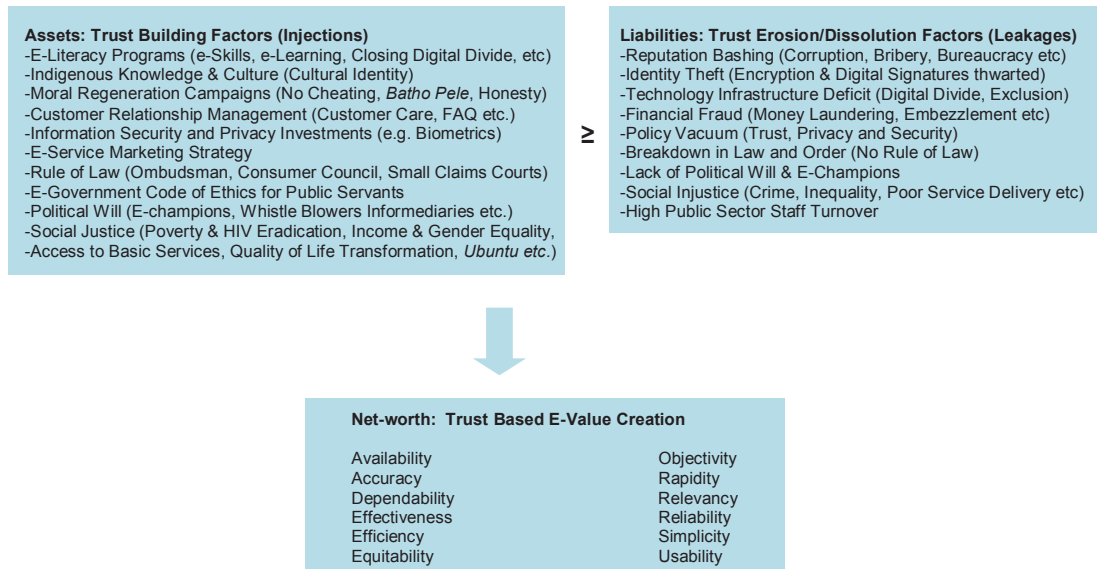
Assets: Trust Building Factors (Injections)
-E-Literacy Programs (e-Skills, e-Learning, Closing Digital Divide, etc)
-Indigenous Knowledge & Culture (Cultural Identity)
-Moral Regeneration Campaigns (No Cheating, Batho Pele, Honesty)
-Customer Relationship Management (Customer Care, FAQ etc.)
-Information Security and Privacy Investments (e.g. Biometrics)
-E-Service Marketing Strategy
-Rule of Law (Ombudsman, Consumer Council, Small Claims Courts)
-E-Government Code of Ethics for Public Servants
-Political Will (E-champions, Whistle Blowers Informediaries etc.)
-Social Justice (Poverty & HIV Eradication, Income & Gender Equality,
-Access to Basic Services, Quality of Life Transformation, Ubuntu etc.)

≥

Liabilities: Trust Erosion/Dissolution Factors (Leakages)
-Reputation Bashing (Corruption, Bribery, Bureaucracy etc)
-Identity Theft (Encryption & Digital Signatures thwarted)
-Technology Infrastructure Deficit (Digital Divide, Exclusion)
-Financial Fraud (Money Laundering, Embezzlement etc)
-Policy Vacuum (Trust, Privacy and Security)
-Breakdown in Law and Order (No Rule of Law)
-Lack of Political Will & E-Champions
-Social Injustice (Crime, Inequality, Poor Service Delivery etc)
-High Public Sector Staff Turnover

Net-worth: Trust Based E-Value Creation

Availability
Accuracy
Dependability
Effectiveness
Efficiency
Equitability

Objectivity
Rapidity
Relevancy
Reliability
Simplicity
Usability